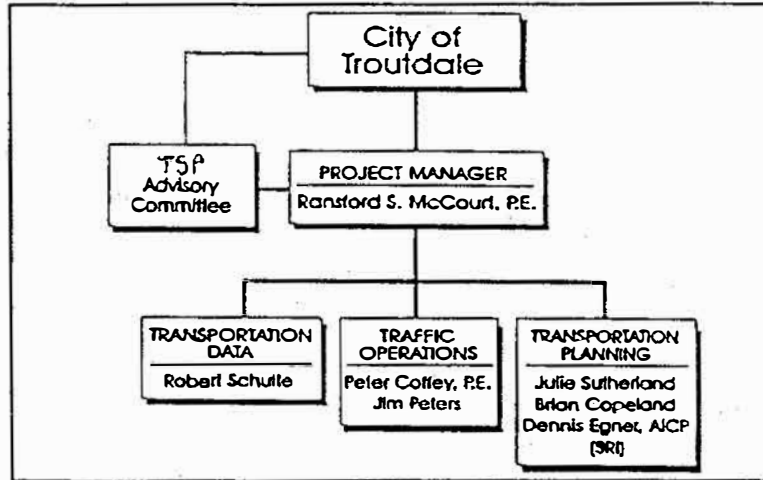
City of Troutdale

TSP Advisory Committee

PROJECT MANAGER
Ranstord S. McCourt, P.E.

TRANSPORTATION DATA
Robert Schulte

TRAFFIC OPERATIONS
Peter Coffey, P.E.
Jim Peters

TRANSPORTATION PLANNING
Julie Sutherland
Brian Copeland
Dennis Egner, AICP
(SRI)